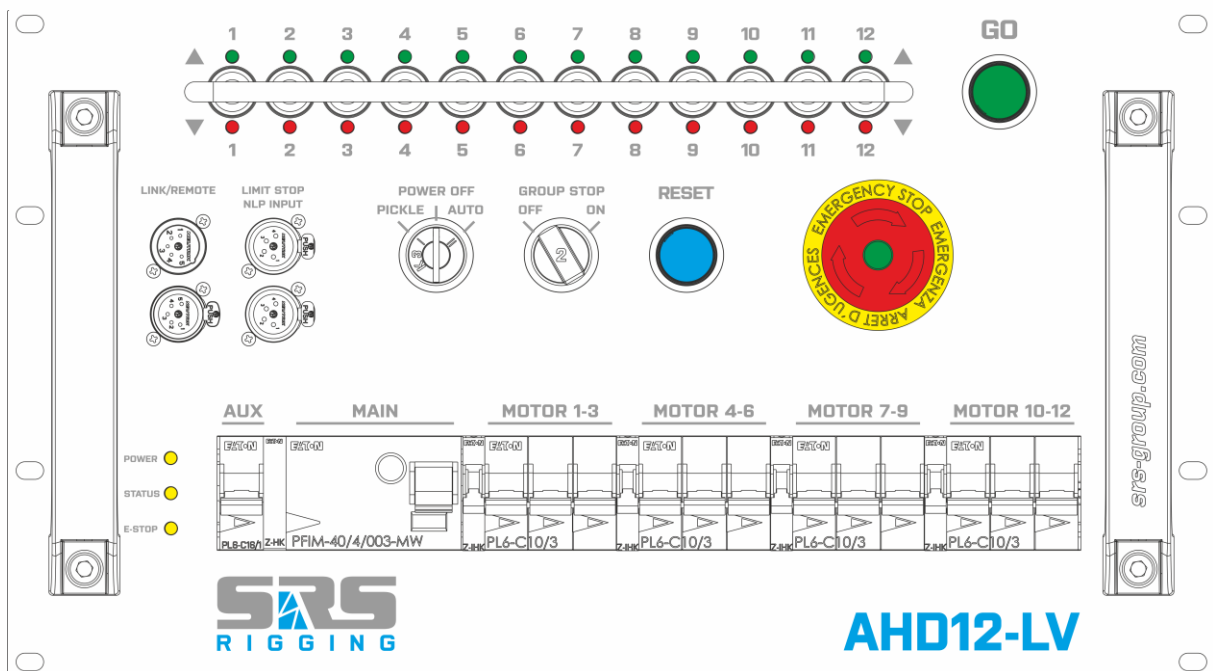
1 2 3 4 5 6 7 8 9 10 11 12

GO

1 2 3 4 5 6 7 8 9 10 11 12

LINK/REMOTE

LIMIT STOP NLP INPUT

POWER OFF
PICKLE AUTO

GROUP STOP
OFF ON

RESET

EMERGENCY STOP EMERGENZA ARRET D'URGENCES

srs-group.com

AUX

MAIN

MOTOR 1-3

MOTOR 4-6

MOTOR 7-9

MOTOR 10-12

POWER

STATUS

E-STOP

EATON EATON EATON EATON EATON EATON

PL6-C16/1 Z-IHK PFIM-40/4/003-MW Z-IHK PL6-C10/3 Z-IHK PL6-C10/3 Z-IHK PL6-C10/3 Z-IHK PL6-C10/3

SRS RIGGING

AHD12-LV